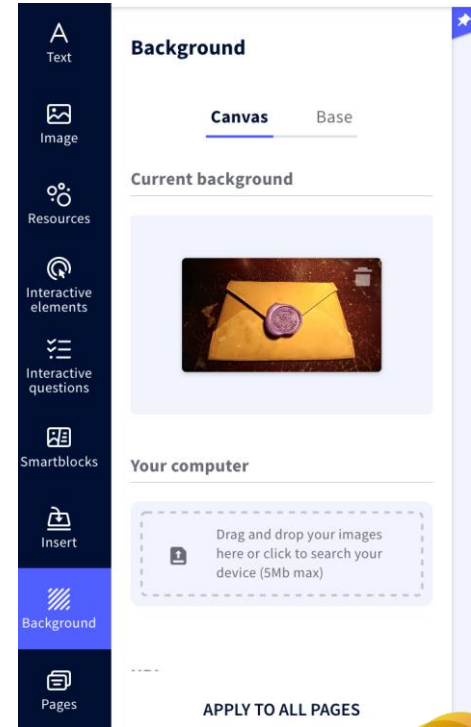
A
Text

Image

Resources

Interactive elements

Interactive questions

Smartblocks

Insert

Background

Pages

Background

Canvas Base

Current background

Your computer

Drag and drop your images here or click to search your device (5Mb max)

APPLY TO ALL PAGES